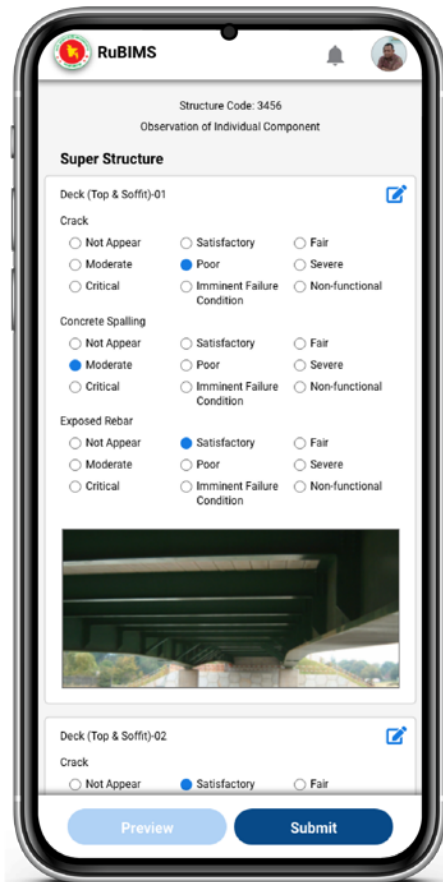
RuBIMS

Structure Code: 3456

Observation of Individual Component

Super Structure

Deck (Top & Soffit)-01

Crack

Not Appear
Satisfactory
Fair
Moderate
Poor
Severe
Critical
Imminent Failure Condition
Non-functional

Concrete Spalling

Not Appear
Satisfactory
Fair
Moderate
Poor
Severe
Critical
Imminent Failure Condition
Non-functional

Exposed Rebar

Not Appear
Satisfactory
Fair
Moderate
Poor
Severe
Critical
Imminent Failure Condition
Non-functional

Deck (Top & Soffit)-02

Crack

Not Appear
Satisfactory
Fair

Preview
Submit